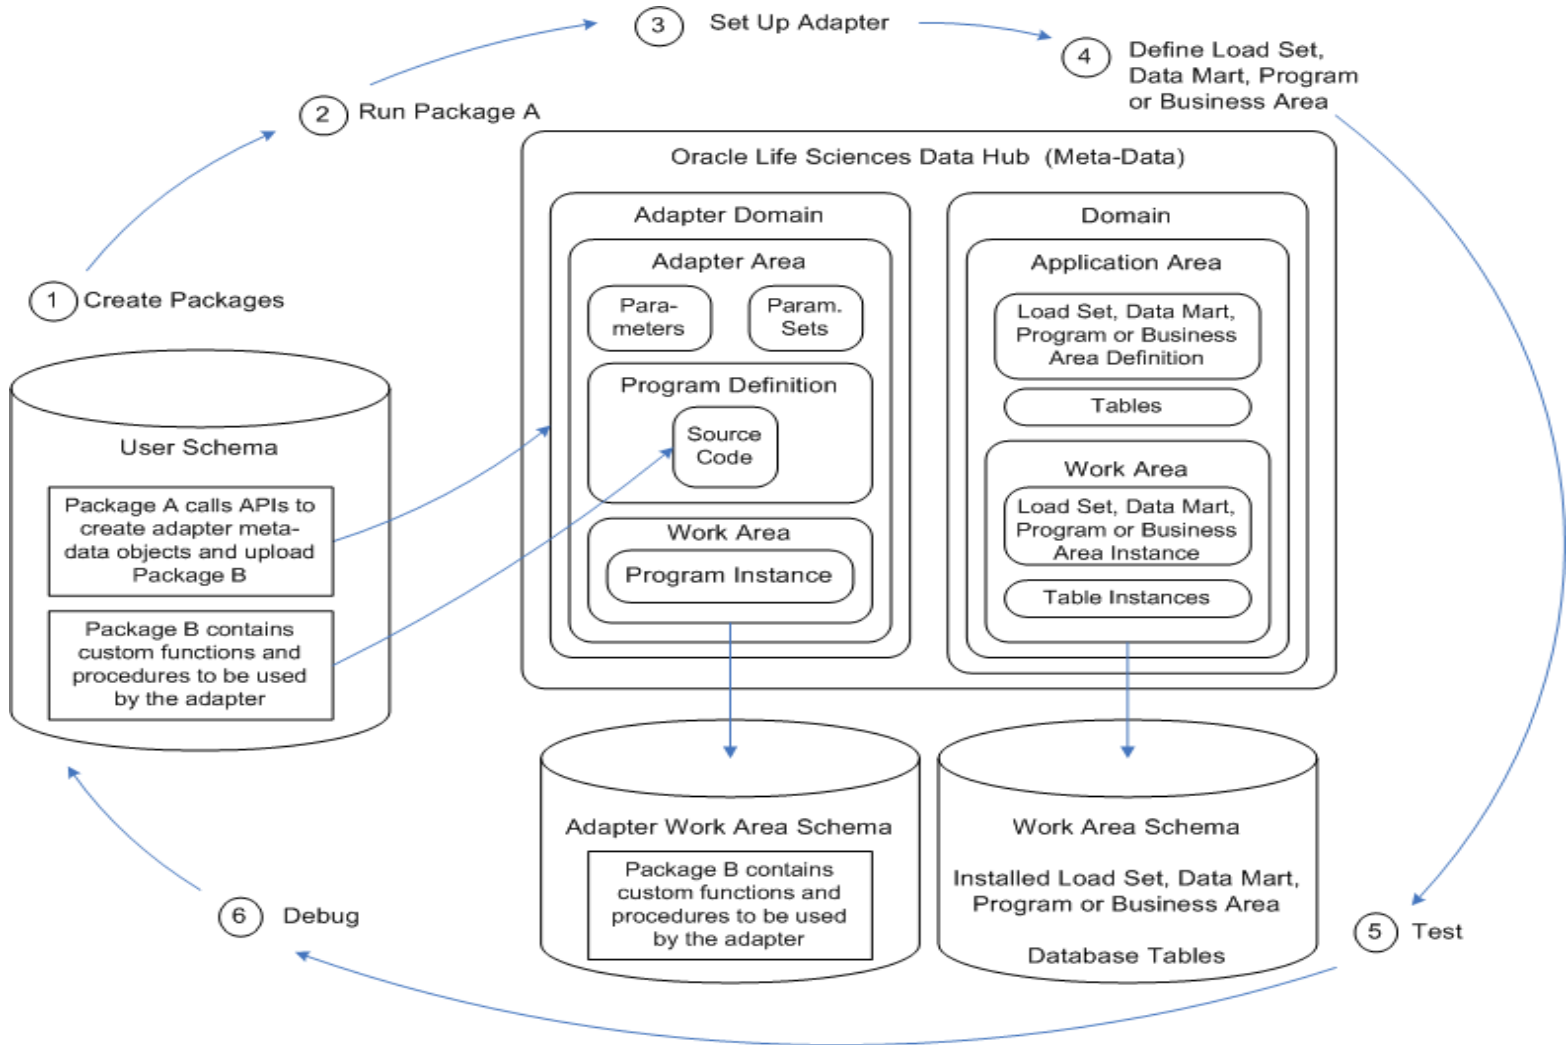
3 Set Up Adapter

4 Define Load Set, Data Mart, Program or Business Area

2 Run Package A

Oracle Life Sciences Data Hub (Meta-Data)

Adapter Domain

Adapter Area

Para- meters

Param. Sets

Program Definition

Source Code

Work Area

Program Instance

Domain

Application Area

Load Set, Data Mart, Program or Business Area Definition

Tables

Work Area

Load Set, Data Mart, Program or Business Area Instance

Table Instances

1 Create Packages

User Schema

Package A calls APIs to create adapter metadata objects and upload Package B

Package B contains custom functions and procedures to be used by the adapter

Adapter Work Area Schema

Package B contains custom functions and procedures to be used by the adapter

Work Area Schema

Installed Load Set, Data Mart, Program or Business Area

Database Tables

6 Debug

5 Test